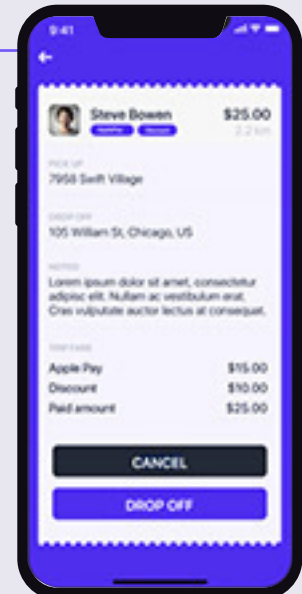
9:41

Steve Bowen
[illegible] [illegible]
$25.00
2.2 km

PICK UP
7958 Swift Village

DROP OFF
105 William St, Chicago, US

NOTED
Lorem ipsum dolor sit amet, consectetur adipisc elit. Nullam ac vestibulum erat. Cras vulputate auctor lectus at consequat.

TRIP FARE
Apple Pay $15.00
Discount $10.00
Paid amount $25.00

CANCEL

DROP OFF